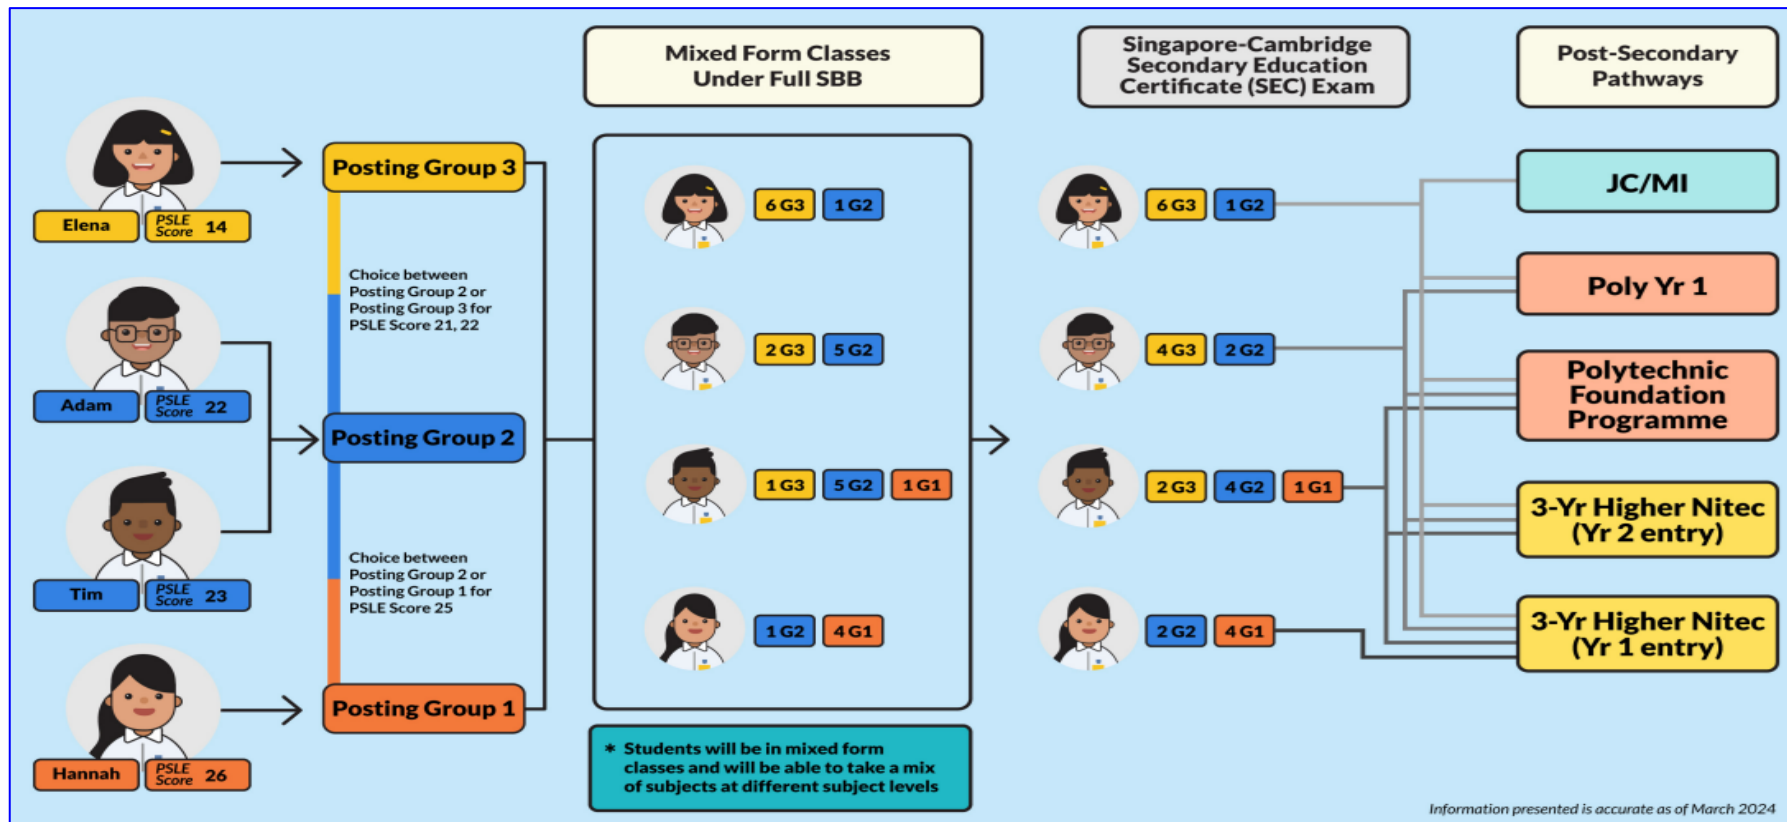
Mixed Form Classes Under Full SBB

Singapore-Cambridge Secondary Education Certificate (SEC) Exam

Post-Secondary Pathways

Elena PSLE Score 14

Posting Group 3

Choice between Posting Group 2 or Posting Group 3 for PSLE Score 21, 22

Adam PSLE Score 22

Posting Group 2

Tim PSLE Score 23

Choice between Posting Group 2 or Posting Group 1 for PSLE Score 25

Hannah PSLE Score 26

Posting Group 1

6 G3 1 G2

2 G3 5 G2

1 G3 5 G2 1 G1

1 G2 4 G1

6 G3 1 G2

4 G3 2 G2

2 G3 4 G2 1 G1

2 G2 4 G1

JC/MI

Poly Yr 1

Polytechnic Foundation Programme

3-Yr Higher Nitec (Yr 2 entry)

3-Yr Higher Nitec (Yr 1 entry)

* Students will be in mixed form classes and will be able to take a mix of subjects at different subject levels

Information presented is accurate as of March 2024